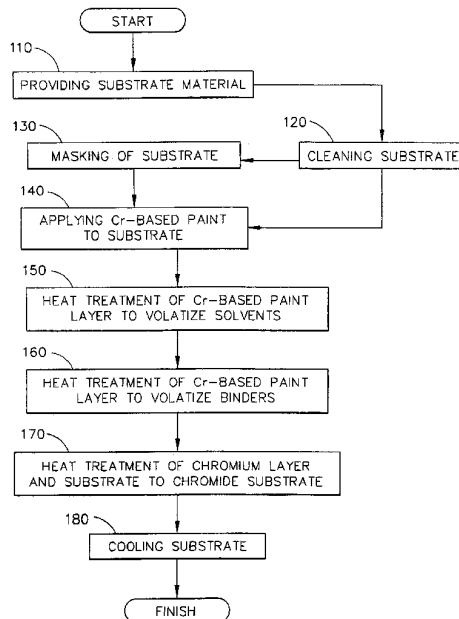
START

110

PROVIDING SUBSTRATE MATERIAL

130

120

MASKING OF SUBSTRATE

CLEANING SUBSTRATE

140

APPLYING Cr-BASED PAINT TO SUBSTRATE

150

HEAT TREATMENT OF Cr-BASED PAINT LAYER TO VOLATIZE SOLVENTS

160

HEAT TREATMENT OF Cr-BASED PAINT LAYER TO VOLATIZE BINDERS

170

HEAT TREATMENT OF CHROMIUM LAYER AND SUBSTRATE TO CHROMIDE SUBSTRATE

180

COOLING SUBSTRATE

FINISH